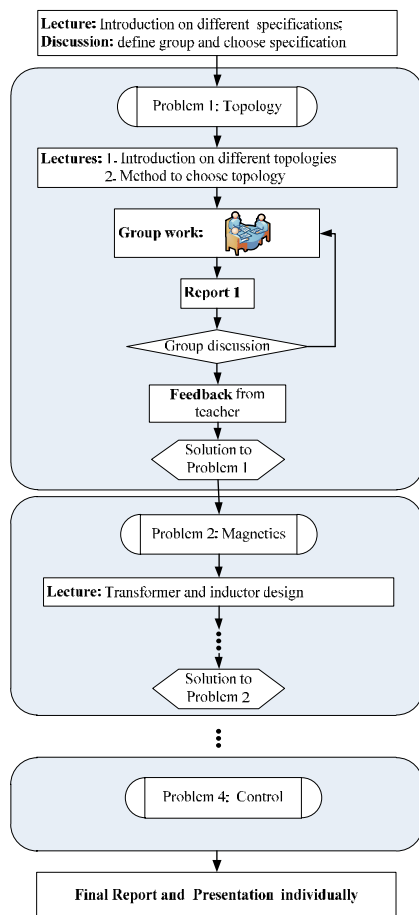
Lecture: Introduction on different specifications:
Discussion: define group and choose specification

Problem 1: Topology

Lectures: 1. Introduction on different topologies
2. Method to choose topology

Group work:

Report 1

Group discussion

Feedback from teacher

Solution to Problem 1

Problem 2: Magnetics

Lecture: Transformer and inductor design

Solution to Problem 2

Problem 4: Control

Final Report and Presentation individually